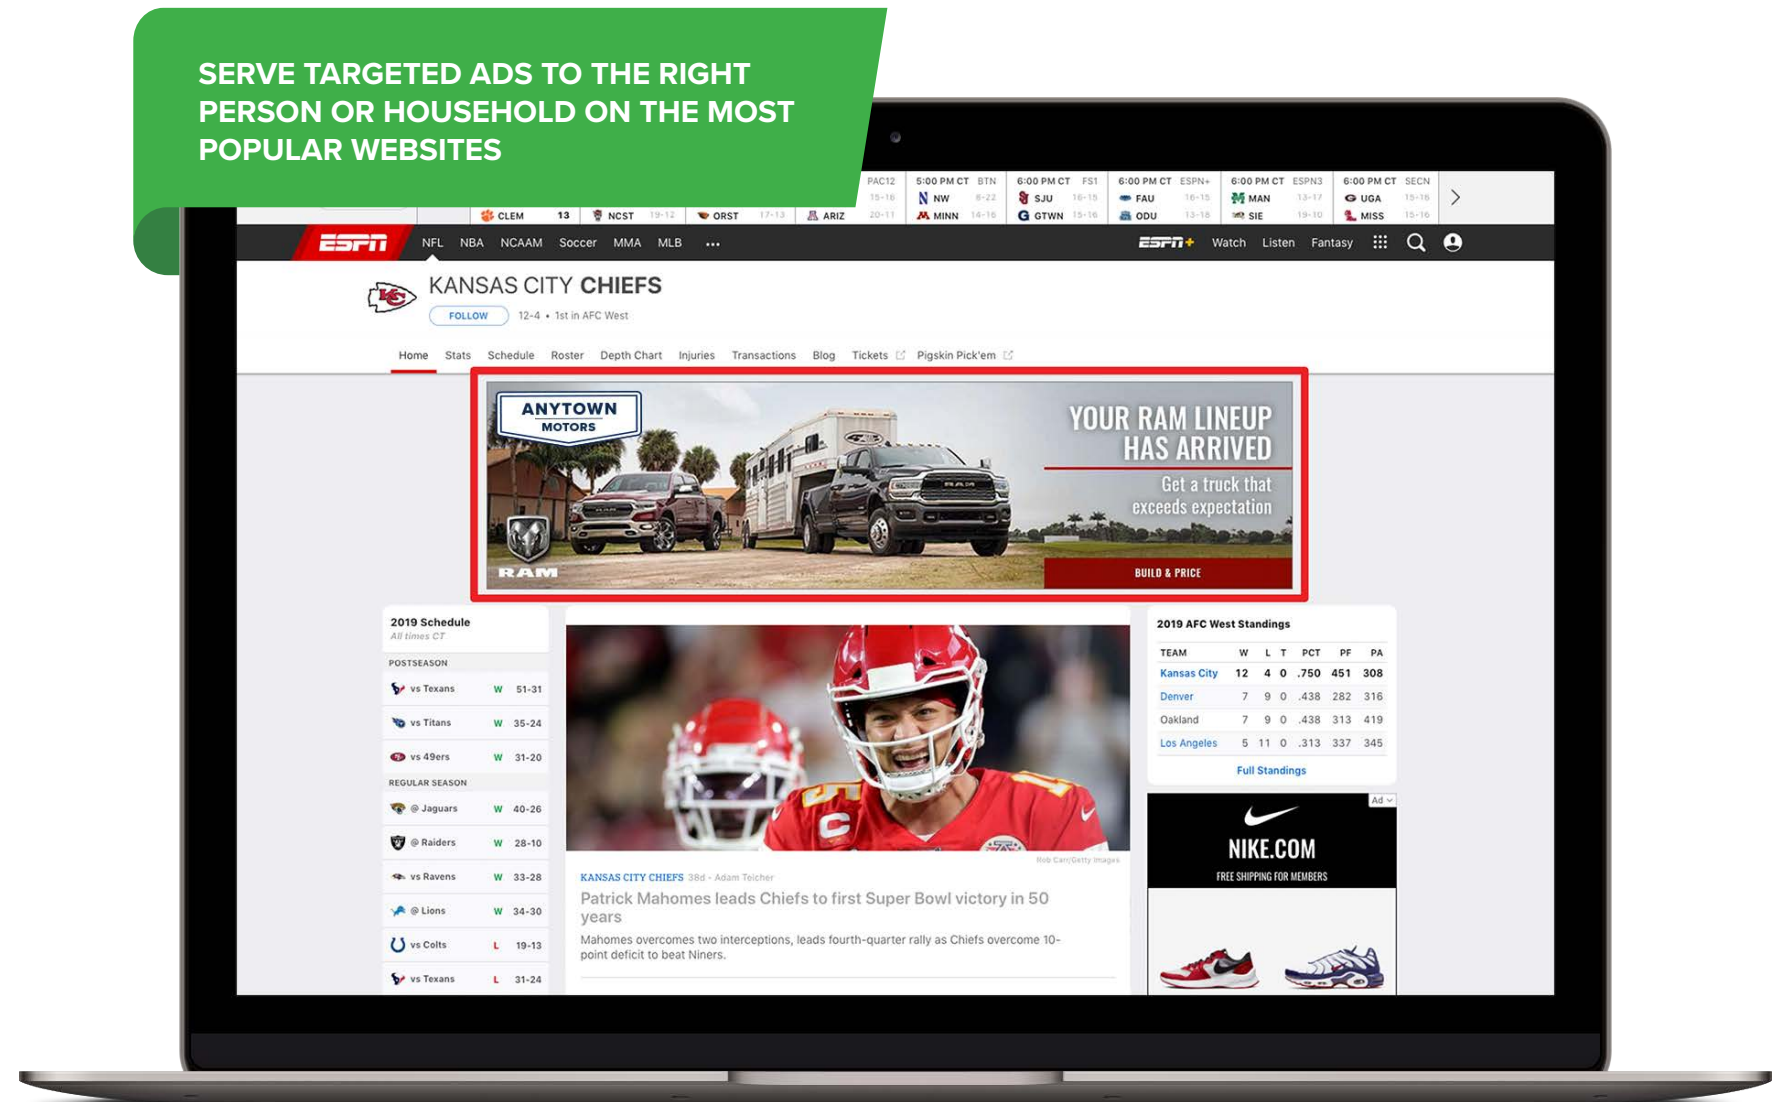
SERVE TARGETED ADS TO THE RIGHT PERSON OR HOUSEHOLD ON THE MOST POPULAR WEBSITES

CLEM 13 | NCST 19-12 | ORST 17-13 | ARIZ 20-11 | PAC12 15-16 | 5:00 PM CT BTN NW 8-22 MINN 14-16 | 6:00 PM CT FS1 SJU 16-15 GTWN 15-16 | 6:00 PM CT ESPN+ FAU 16-15 ODU 13-18 | 6:00 PM CT ESPN3 MAN 13-17 SIE 19-10 | 6:00 PM CT SECN UGA 15-16 MISS 15-16

ESPN NFL NBA NCAAM Soccer MMA MLB ··· ESPN+ Watch Listen Fantasy

KANSAS CITY CHIEFS
FOLLOW 12-4 • 1st in AFC West

Home Stats Schedule Roster Depth Chart Injuries Transactions Blog Tickets Pigskin Pick'em

ANYTOWN MOTORS
YOUR RAM LINEUP HAS ARRIVED
Get a truck that exceeds expectation
RAM
BUILD & PRICE

2019 Schedule
All times CT
POSTSEASON
vs Texans W 51-31
vs Titans W 35-24
vs 49ers W 31-20
REGULAR SEASON
@ Jaguars W 40-26
@ Raiders W 28-10
vs Ravens W 33-28
@ Lions W 34-30
vs Colts L 19-13
vs Texans L 31-24

Rob Carr/Getty Images
KANSAS CITY CHIEFS 38d · Adam Teicher
Patrick Mahomes leads Chiefs to first Super Bowl victory in 50 years
Mahomes overcomes two interceptions, leads fourth-quarter rally as Chiefs overcome 10-point deficit to beat Niners.

2019 AFC West Standings

| TEAM | W | L | T | PCT | PF | PA |
|---|---|---|---|---|---|---|
| Kansas City | 12 | 4 | 0 | .750 | 451 | 308 |
| Denver | 7 | 9 | 0 | .438 | 282 | 316 |
| Oakland | 7 | 9 | 0 | .438 | 313 | 419 |
| Los Angeles | 5 | 11 | 0 | .313 | 337 | 345 |

Full Standings

Ad
NIKE.COM
FREE SHIPPING FOR MEMBERS